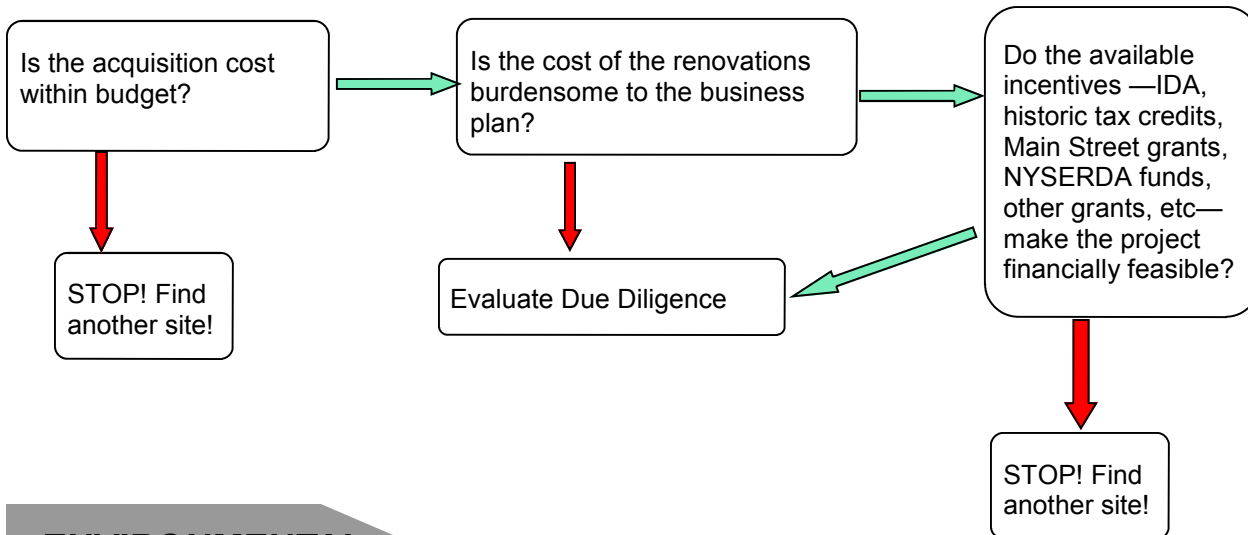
Is the acquisition cost within budget?

Is the cost of the renovations burdensome to the business plan?

Do the available incentives —IDA, historic tax credits, Main Street grants, NYSERDA funds, other grants, etc— make the project financially feasible?

STOP! Find another site!

Evaluate Due Diligence

STOP! Find another site!

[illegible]